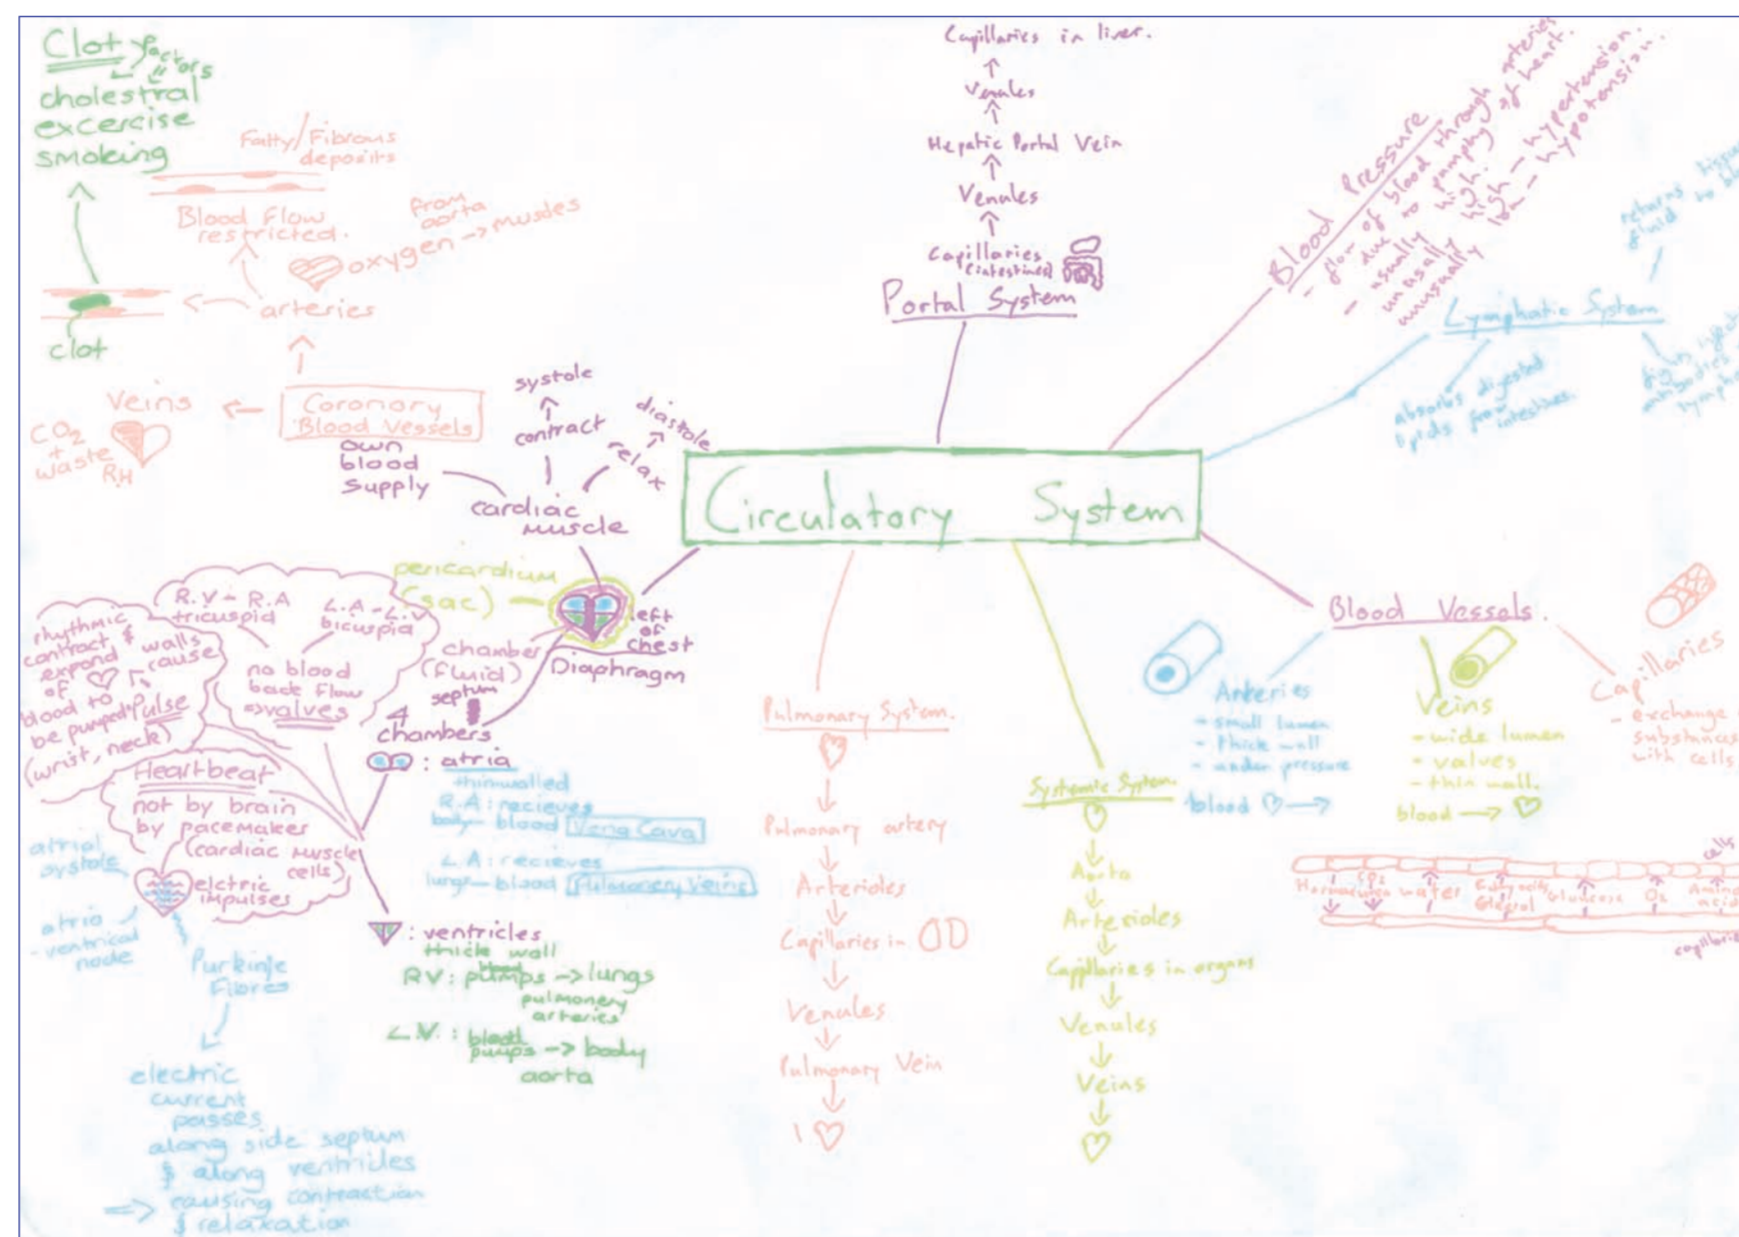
Circulatory System

Clot factors
cholestral
excercise
smoking

Fatty/Fibrous deposits
Blood Flow restricted.
clot
from aorta
oxygen → muscles
arteries
Veins
Coronary Blood Vessels
$CO_2$ + waste
R.H
own blood supply
systole
contract
diastole
relax
cardiac muscle

pericardium (sac)
left of chest
chamber (fluid)
Diaphragm
septum
4 chambers
R.V - R.A tricuspid
L.A - L.V bicuspid
no blood back flow ⇒ valves
rhythmic contract & expand walls cause of blood to be pumped ⇒ Pulse (wrist, neck)
Heartbeat
not by brain
by pacemaker (cardiac muscle cells)
electric impulses
atrial systole
atrio - ventrical node
Purkinje Fibres
electric current passes along side septum & along ventricles ⇒ causing contraction & relaxation

: atria
thin walled
R.A : recieves body blood Vena Cava
L.A : recieves lungs blood Pulmonary Veins
: ventricles
thick wall
RV : pumps → lungs
pulmonery arteries
L.V : blood pumps → body
aorta

Portal System
Capillaries in liver.
Venules
Hepatic Portal Vein
Venules
Capillaries (intestines)

Blood Pressure
- flow of blood through arteries due to pumping of heart.
- usually high - hypertension.
unusually high - hypertension
unusually low - hypotension

Lymphatic System
returns tissue fluid to blood
absorbs digested lipids from intestines
fights infection antibodies lymph

Pulmonary System.
Pulmonary artery
Arterioles
Capillaries in
Venules
Pulmonary Vein

Systemic System
Aorta
Arterioles
Capillaries in organs
Venules
Veins

Blood Vessels
Arteries
- small lumen
- thick wall
- under pressure
blood →
Veins
- wide lumen
- valves
- thin wall.
blood →
Capillaries
- exchange of substances with cells
Hormones $CO_2$ urea water Fatty acids Glycerol Glucose $O_2$ Amino acids
cells
capillaries